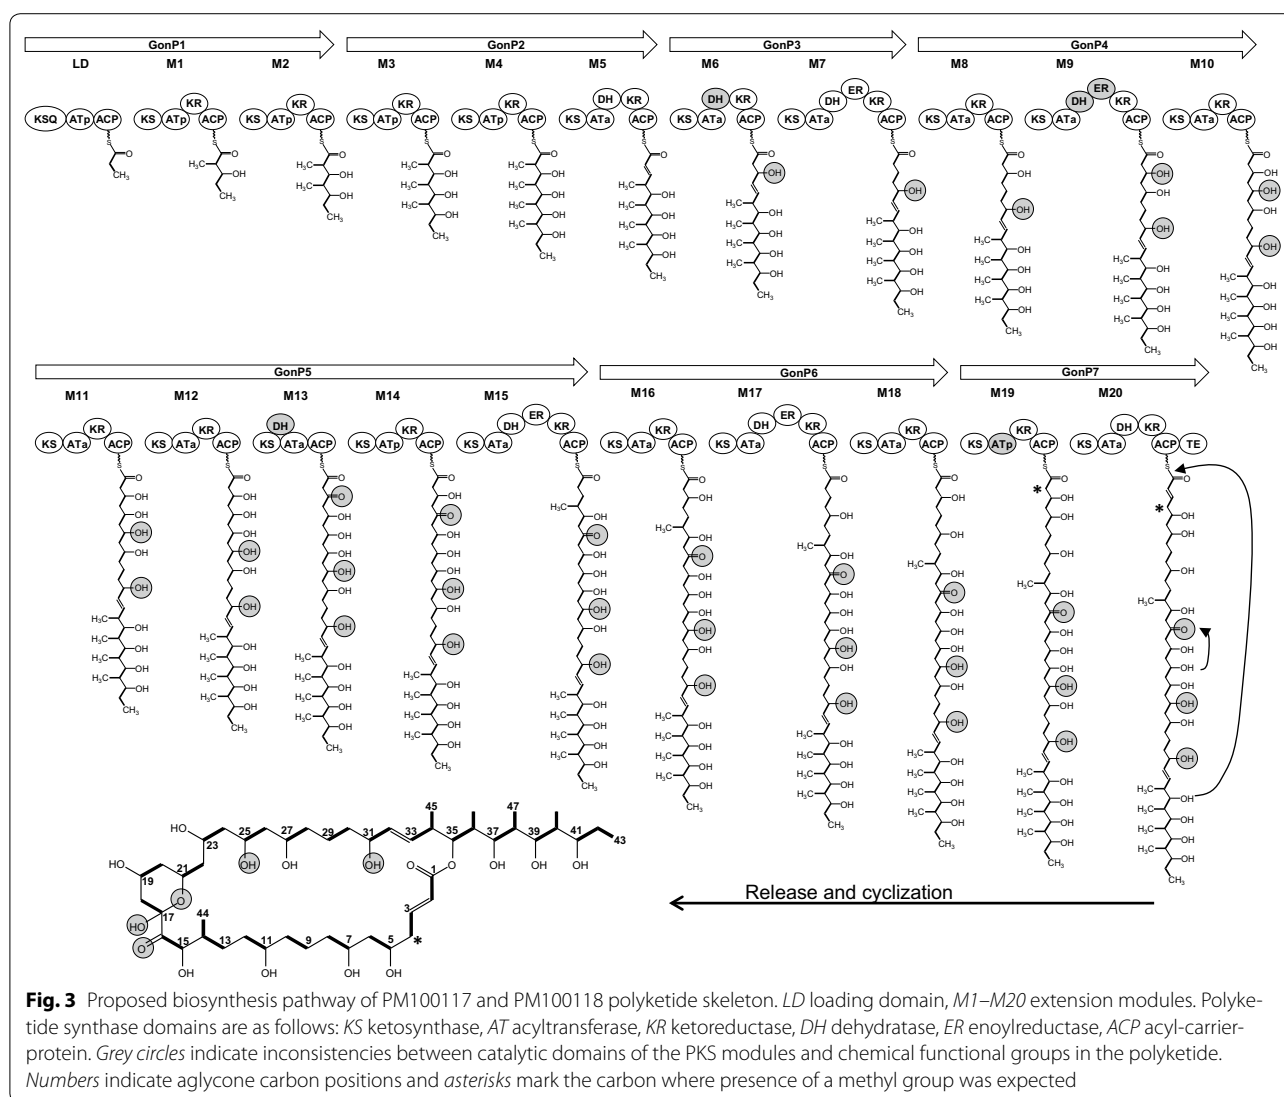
GonP1 GonP2 GonP3 GonP4

LD M1 M2 M3 M4 M5 M6 M7 M8 M9 M10

GonP5 GonP6 GonP7

M11 M12 M13 M14 M15 M16 M17 M18 M19 M20

Release and cyclization

**Fig. 3** Proposed biosynthesis pathway of PM100117 and PM100118 polyketide skeleton. *LD* loading domain, *M1–M20* extension modules. Polyketide synthase domains are as follows: *KS* ketosynthase, *AT* acyltransferase, *KR* ketoreductase, *DH* dehydratase, *ER* enoylreductase, *ACP* acyl-carrier-protein. *Grey circles* indicate inconsistencies between catalytic domains of the PKS modules and chemical functional groups in the polyketide. *Numbers* indicate aglycone carbon positions and *asterisks* mark the carbon where presence of a methyl group was expected